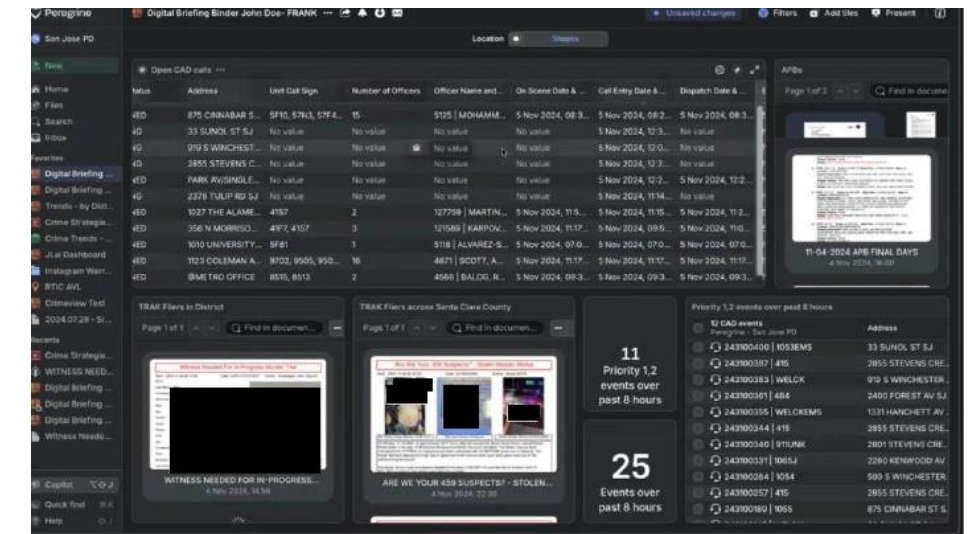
Peregrine
Digital Briefing Binder John Doe- FRANK
Unsaved changes
Filters
Add tiles
Present
San Jose PD
New
Home
Files
Search
Inbox
Favorites
Digital Briefing ...
Digital Briefing ...
Trends - by Dist...
Crime Strategie...
Crime Trends - ...
JLai Dashboard
Instagram Warr...
RTIC AVL
Crimeview Test
2024.07.29 - St...
Recents
Crime Strategie...
WITNESS NEED...
Digital Briefing ...
Digital Briefing ...
Digital Briefing ...
Witness Neede...
Copilot
Quick find
Help
Location
Shapes
Open CAD calls ···

| Status | Address | Unit Call Sign | Number of Officers | Officer Name and... | On Scene Date &... | Call Entry Date &... | Dispatch Date &... |
|---|---|---|---|---|---|---|---|
| ...ED | 875 CINNABAR S... | 5F10, 57N3, 57F4... | 15 | 5125 \| MOHAMM... | 5 Nov 2024, 08:3... | 5 Nov 2024, 08:2... | 5 Nov 2024, 08:3... |
| ...G | 33 SUNOL ST SJ | No value | No value | No value | No value | 5 Nov 2024, 12:3... | No value |
| ...G | 919 S WINCHEST... | No value | No value | No value | No value | 5 Nov 2024, 12:0... | No value |
| ...G | 2855 STEVENS C... | No value | No value | No value | No value | 5 Nov 2024, 12:3... | No value |
| ...ED | PARK AV/SINGLE... | No value | No value | No value | No value | 5 Nov 2024, 12:2... | 5 Nov 2024, 12:2... |
| ...G | 2378 TULIP RD SJ | No value | No value | No value | No value | 5 Nov 2024, 11:14... | No value |
| ...ED | 1027 THE ALAME... | 41S7 | 2 | 127759 \| MARTIN... | 5 Nov 2024, 11:5... | 5 Nov 2024, 11:15... | 5 Nov 2024, 11:2... |
| ...ED | 356 N MORRISO... | 41F7, 4157 | 3 | 121589 \| KARPOV... | 5 Nov 2024, 11:17... | 5 Nov 2024, 09:5... | 5 Nov 2024, 11:0... |
| ...ED | 1010 UNIVERSITY... | 5F81 | 1 | 5118 \| ALVAREZ-S... | 5 Nov 2024, 07:0... | 5 Nov 2024, 07:0... | 5 Nov 2024, 07:0... |
| ...ED | 1123 COLEMAN A... | 9702, 9505, 950... | 16 | 4671 \| SCOTT, A... | 5 Nov 2024, 11:17... | 5 Nov 2024, 11:17... | 5 Nov 2024, 11:17... |
| ...ED | @METRO OFFICE | 8515, 8513 | 2 | 4566 \| BALOG, R... | 5 Nov 2024, 09:3... | 5 Nov 2024, 09:3... | 5 Nov 2024, 09:3... |

APBs
Page 1 of 2
Find in docume...
11-04-2024 APB FINAL DAYS
4 Nov 2024, 16:00
TRAK Fliers in District
Page 1 of 1
Find in documen...
Witness Needed For In-Progress Murder Trial
WITNESS NEEDED FOR IN-PROGRESS...
4 Nov 2024, 14:56
TRAK Fliers across Santa Clara County
Page 1 of 1
Find in documen...
Are We Your 459 Suspects? - Stolen Nissan Maxima
ARE WE YOUR 459 SUSPECTS? - STOLEN...
4 Nov 2024, 22:38
11
Priority 1,2 events over past 8 hours
25
Events over past 8 hours
Priority 1,2 events over past 8 hours
12 CAD events
Peregrine · San Jose PD
Address
243100400 | 1053EMS — 33 SUNOL ST SJ
243100387 | 415 — 2855 STEVENS CRE...
243100383 | WELCK — 919 S WINCHESTER...
243100361 | 484 — 2400 FOREST AV SJ
243100355 | WELCKEMS — 1331 HANCHETT AV...
243100344 | 415 — 2855 STEVENS CRE...
243100340 | 911UNK — 2801 STEVENS CRE...
243100331 | 1065J — 2280 KENWOOD AV...
243100284 | 1054 — 500 S WINCHESTER...
243100257 | 415 — 2855 STEVENS CRE...
243100180 | 1065 — 875 CINNABAR ST S...